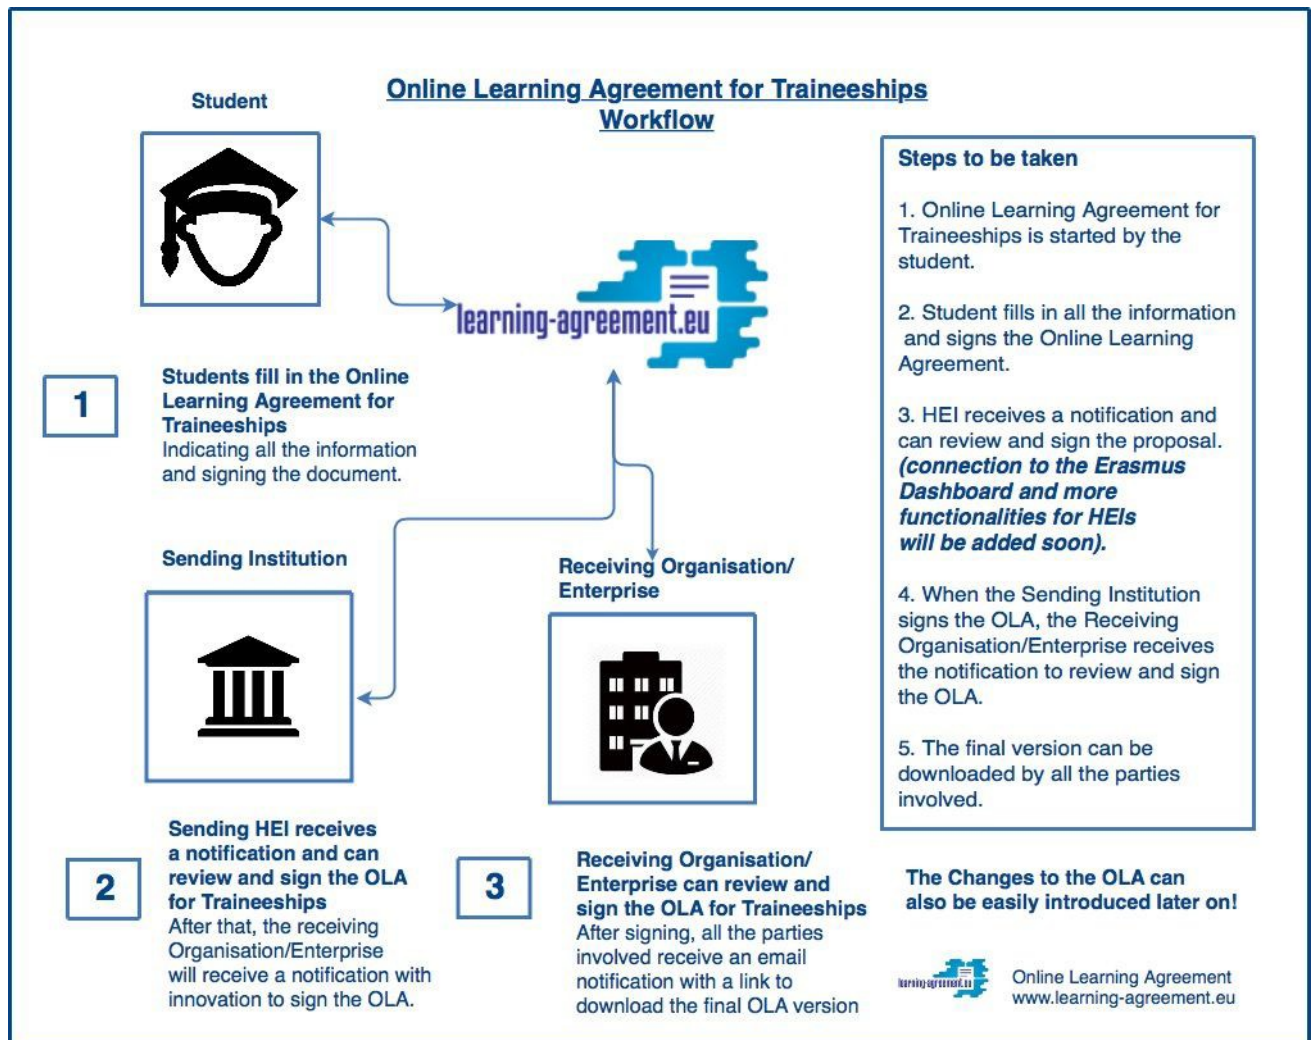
Online Learning Agreement for Traineeships
Workflow

Student

learning-agreement.eu

1

Students fill in the Online Learning Agreement for Traineeships
Indicating all the information and signing the document.

Sending Institution

Receiving Organisation/ Enterprise

2

Sending HEI receives a notification and can review and sign the OLA for Traineeships
After that, the receiving Organisation/Enterprise will receive a notification with innovation to sign the OLA.

3

Receiving Organisation/ Enterprise can review and sign the OLA for Traineeships
After signing, all the parties involved receive an email notification with a link to download the final OLA version

Steps to be taken

1. Online Learning Agreement for Traineeships is started by the student.

2. Student fills in all the information and signs the Online Learning Agreement.

3. HEI receives a notification and can review and sign the proposal. *(connection to the Erasmus Dashboard and more functionalities for HEIs will be added soon).*

4. When the Sending Institution signs the OLA, the Receiving Organisation/Enterprise receives the notification to review and sign the OLA.

5. The final version can be downloaded by all the parties involved.

The Changes to the OLA can also be easily introduced later on!

learning-agreement.eu

Online Learning Agreement
www.learning-agreement.eu